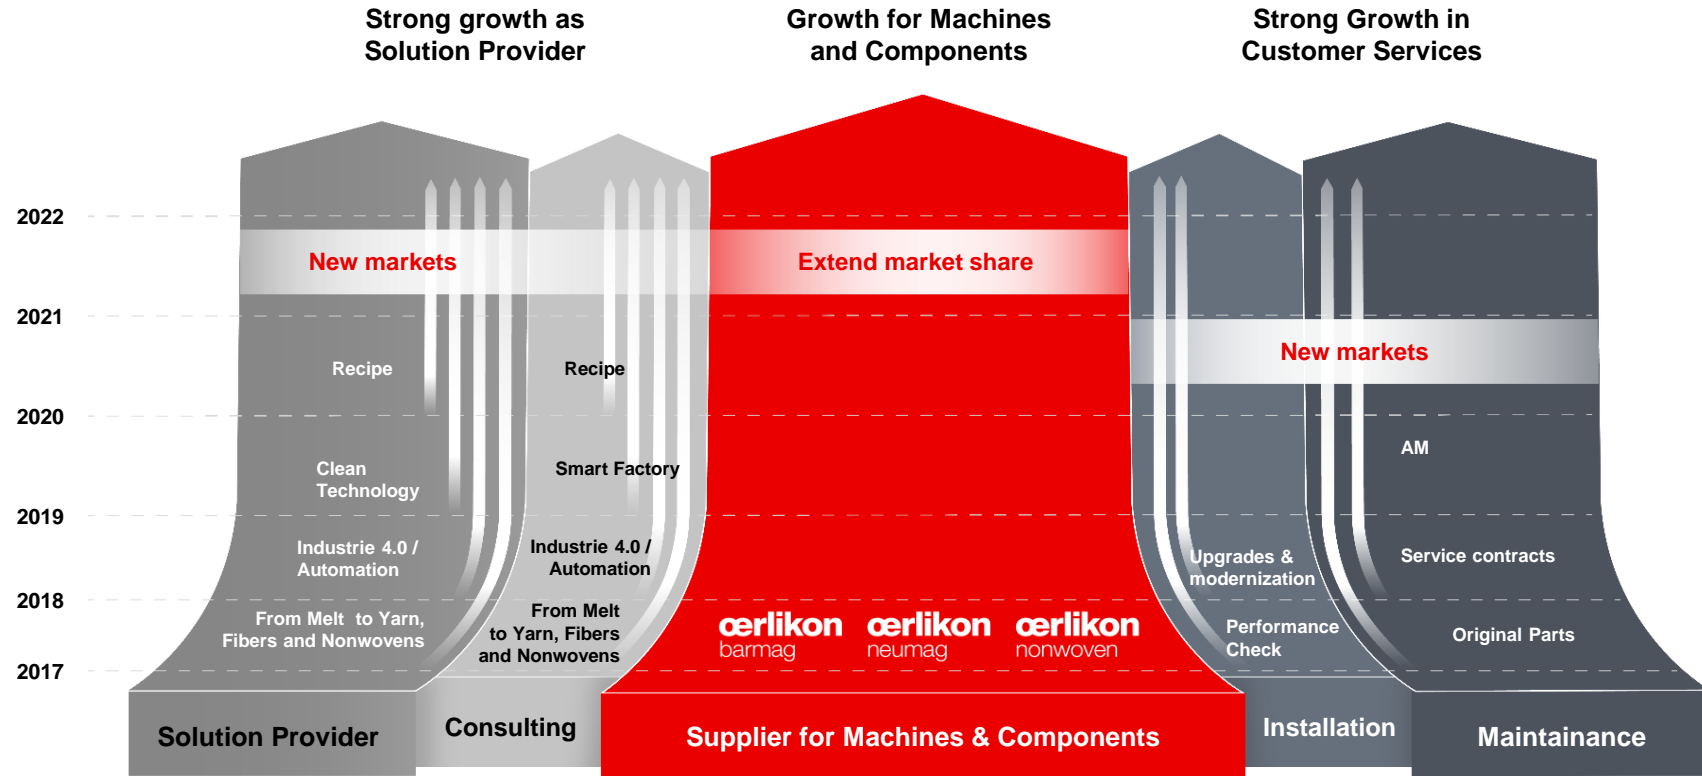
Strong growth as Solution Provider

Growth for Machines and Components

Strong Growth in Customer Services

2022

2021

2020

2019

2018

2017

New markets

Extend market share

New markets

Recipe

Recipe

Clean Technology

Smart Factory

AM

Industrie 4.0 / Automation

Industrie 4.0 / Automation

Upgrades & modernization

Service contracts

From Melt to Yarn, Fibers and Nonwovens

From Melt to Yarn, Fibers and Nonwovens

œrlikon barmag

œrlikon neumag

œrlikon nonwoven

Performance Check

Original Parts

Solution Provider

Consulting

Supplier for Machines & Components

Installation

Maintainance